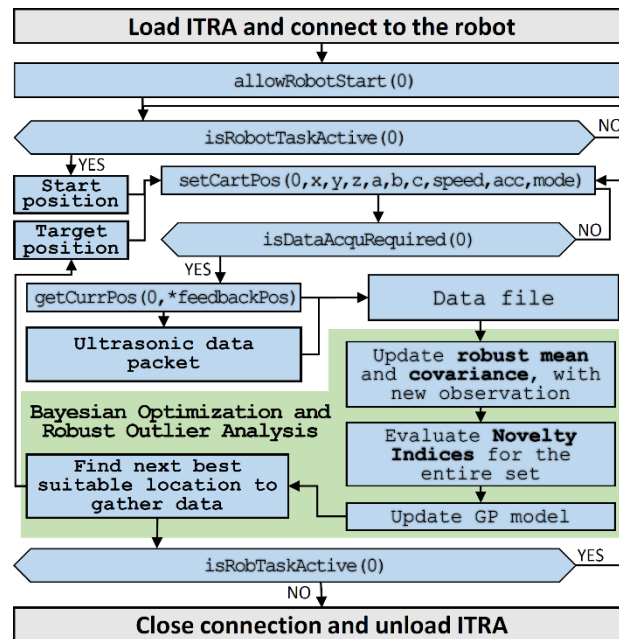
Load ITRA and connect to the robot

allowRobotStart(0)

isRobotTaskActive(0)

NO

YES

Start position

setCartPos(0,x,y,z,a,b,c,speed,acc,mode)

Target position

isDataAcquRequired(0)

NO

YES

getCurrPos(0,*feedbackPos)

Data file

Ultrasonic data packet

Update robust mean and covariance, with new observation

Bayesian Optimization and Robust Outlier Analysis

Evaluate Novelty Indices for the entire set

Find next best suitable location to gather data

Update GP model

isRobTaskActive(0)

YES

NO

Close connection and unload ITRA